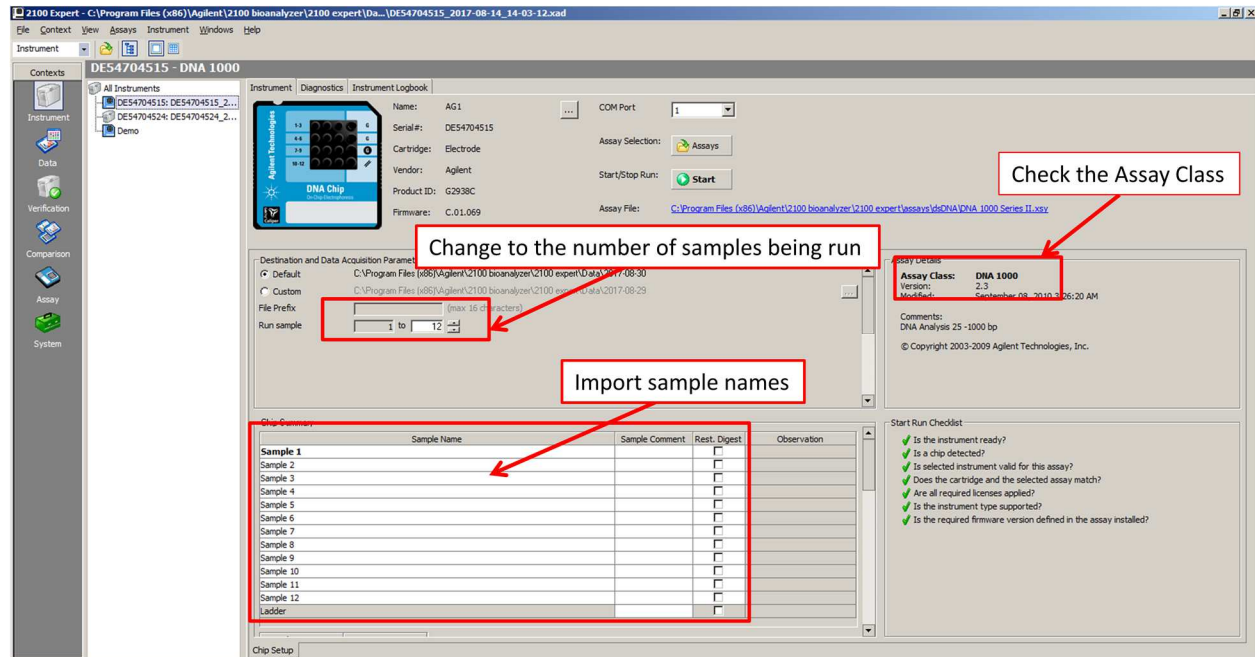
2100 Expert - C:\Program Files (x86)\Agilent\2100 bioanalyzer\2100 expert\Da...\DE54704515_2017-08-14_14-03-12.xad

File Context View Assays Instrument Windows Help

Instrument

Contexts

Instrument

Data

Verification

Comparison

Assay

System

DE54704515 - DNA 1000

All Instruments

DE54704515: DE54704515_2...

DE54704524: DE54704524_2...

Demo

Instrument Diagnostics Instrument Logbook

Agilent Technologies

DNA Chip

On-Chip Electrophoresis

Caliper

Name: AG1

Serial#: DE54704515

Cartridge: Electrode

Vendor: Agilent

Product ID: G2938C

Firmware: C.01.069

COM Port 1

Assay Selection: Assays

Start/Stop Run: Start

Assay File: C:\Program Files (x86)\Agilent\2100 bioanalyzer\2100 expert\assays\dsDNA\DNA 1000 Series II.xsy

Check the Assay Class

Change to the number of samples being run

Destination and Data Acquisition Paramet

Default C:\Program Files (x86)\Agilent\2100 bioanalyzer\2100 expert\Data\2017-08-30

Custom C:\Program Files (x86)\Agilent\2100 bioanalyzer\2100 expert\Data\2017-08-29

File Prefix (max 16 characters)

Run sample 1 to 12

Assay Details

Assay Class: DNA 1000

Version: 2.3

Modified: September 08, 2010 3:26:20 AM

Comments:

DNA Analysis 25 -1000 bp

© Copyright 2003-2009 Agilent Technologies, Inc.

Import sample names

Chip Summary

| Sample Name | Sample Comment | Rest. Digest | Observation |
|---|---|---|---|
| Sample 1 | | | |
| Sample 2 | | | |
| Sample 3 | | | |
| Sample 4 | | | |
| Sample 5 | | | |
| Sample 6 | | | |
| Sample 7 | | | |
| Sample 8 | | | |
| Sample 9 | | | |
| Sample 10 | | | |
| Sample 11 | | | |
| Sample 12 | | | |
| Ladder | | | |

Start Run Checklist

Is the instrument ready?

Is a chip detected?

Is selected instrument valid for this assay?

Does the cartridge and the selected assay match?

Are all required licenses applied?

Is the instrument type supported?

Is the required firmware version defined in the assay installed?

Chip Setup